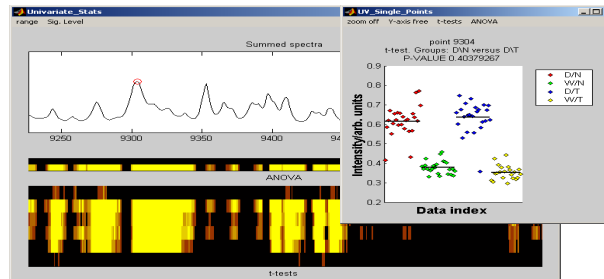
Univariate_Stats

range Sig. Level

Summed spectra

9250 9300 9350 9400 94

ANOVA

t-tests

UV_Single_Points

zoom off Y-axis free t-tests ANOVA

point 9304
t-test. Groups: D\N versus D\T
P-VALUE 0.40379267

0.9
0.8
0.7
0.6
0.5
0.4
0.3
0.2

Intensity/arb. units

Data index

D/N
W/N
D/T
W/T